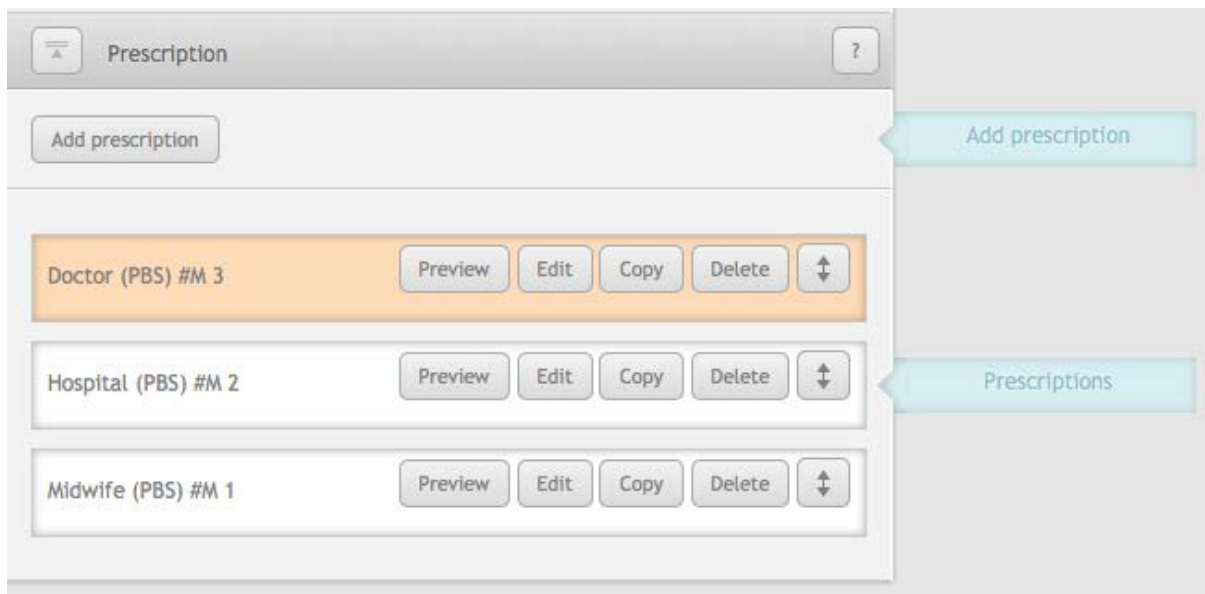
Prescription

?

Add prescription

Add prescription

Doctor (PBS) #M 3

Preview Edit Copy Delete

Hospital (PBS) #M 2

Preview Edit Copy Delete

Prescriptions

Midwife (PBS) #M 1

Preview Edit Copy Delete